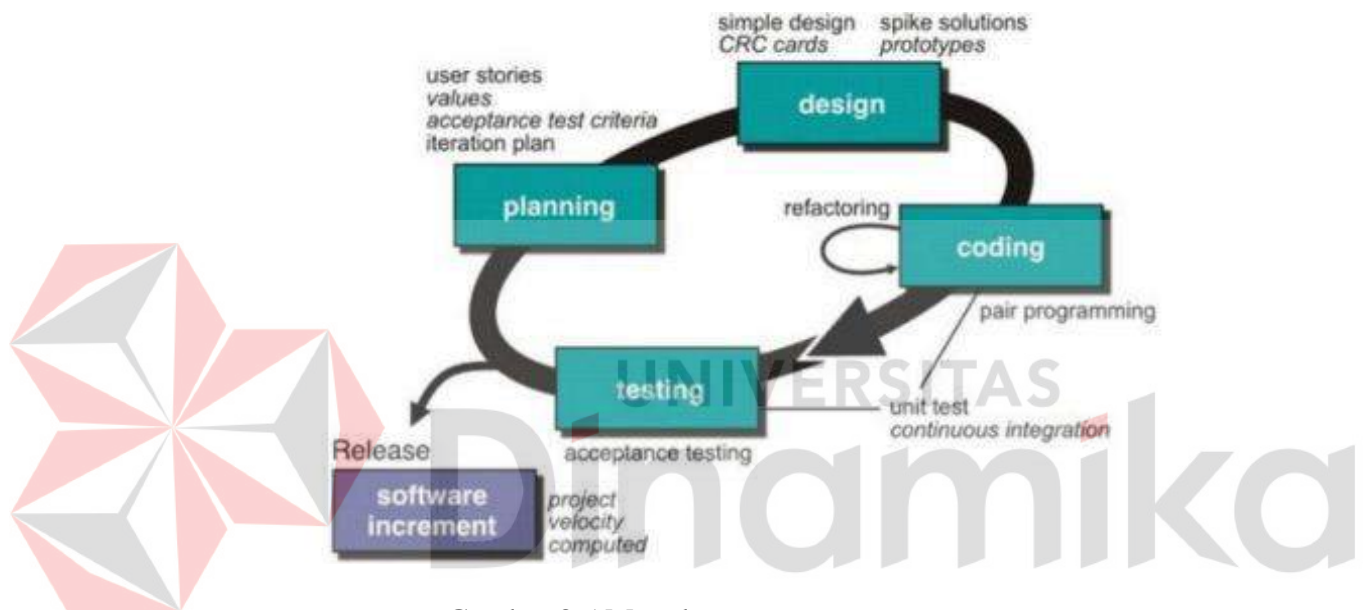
simple design
CRC cards

spike solutions
prototypes

user stories
values
acceptance test criteria
iteration plan

design

planning

refactoring

coding

pair programming

testing

unit test
continuous integration

Release

acceptance testing

software increment

project
velocity
computed

UNIVERSITAS
Dinamika

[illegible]